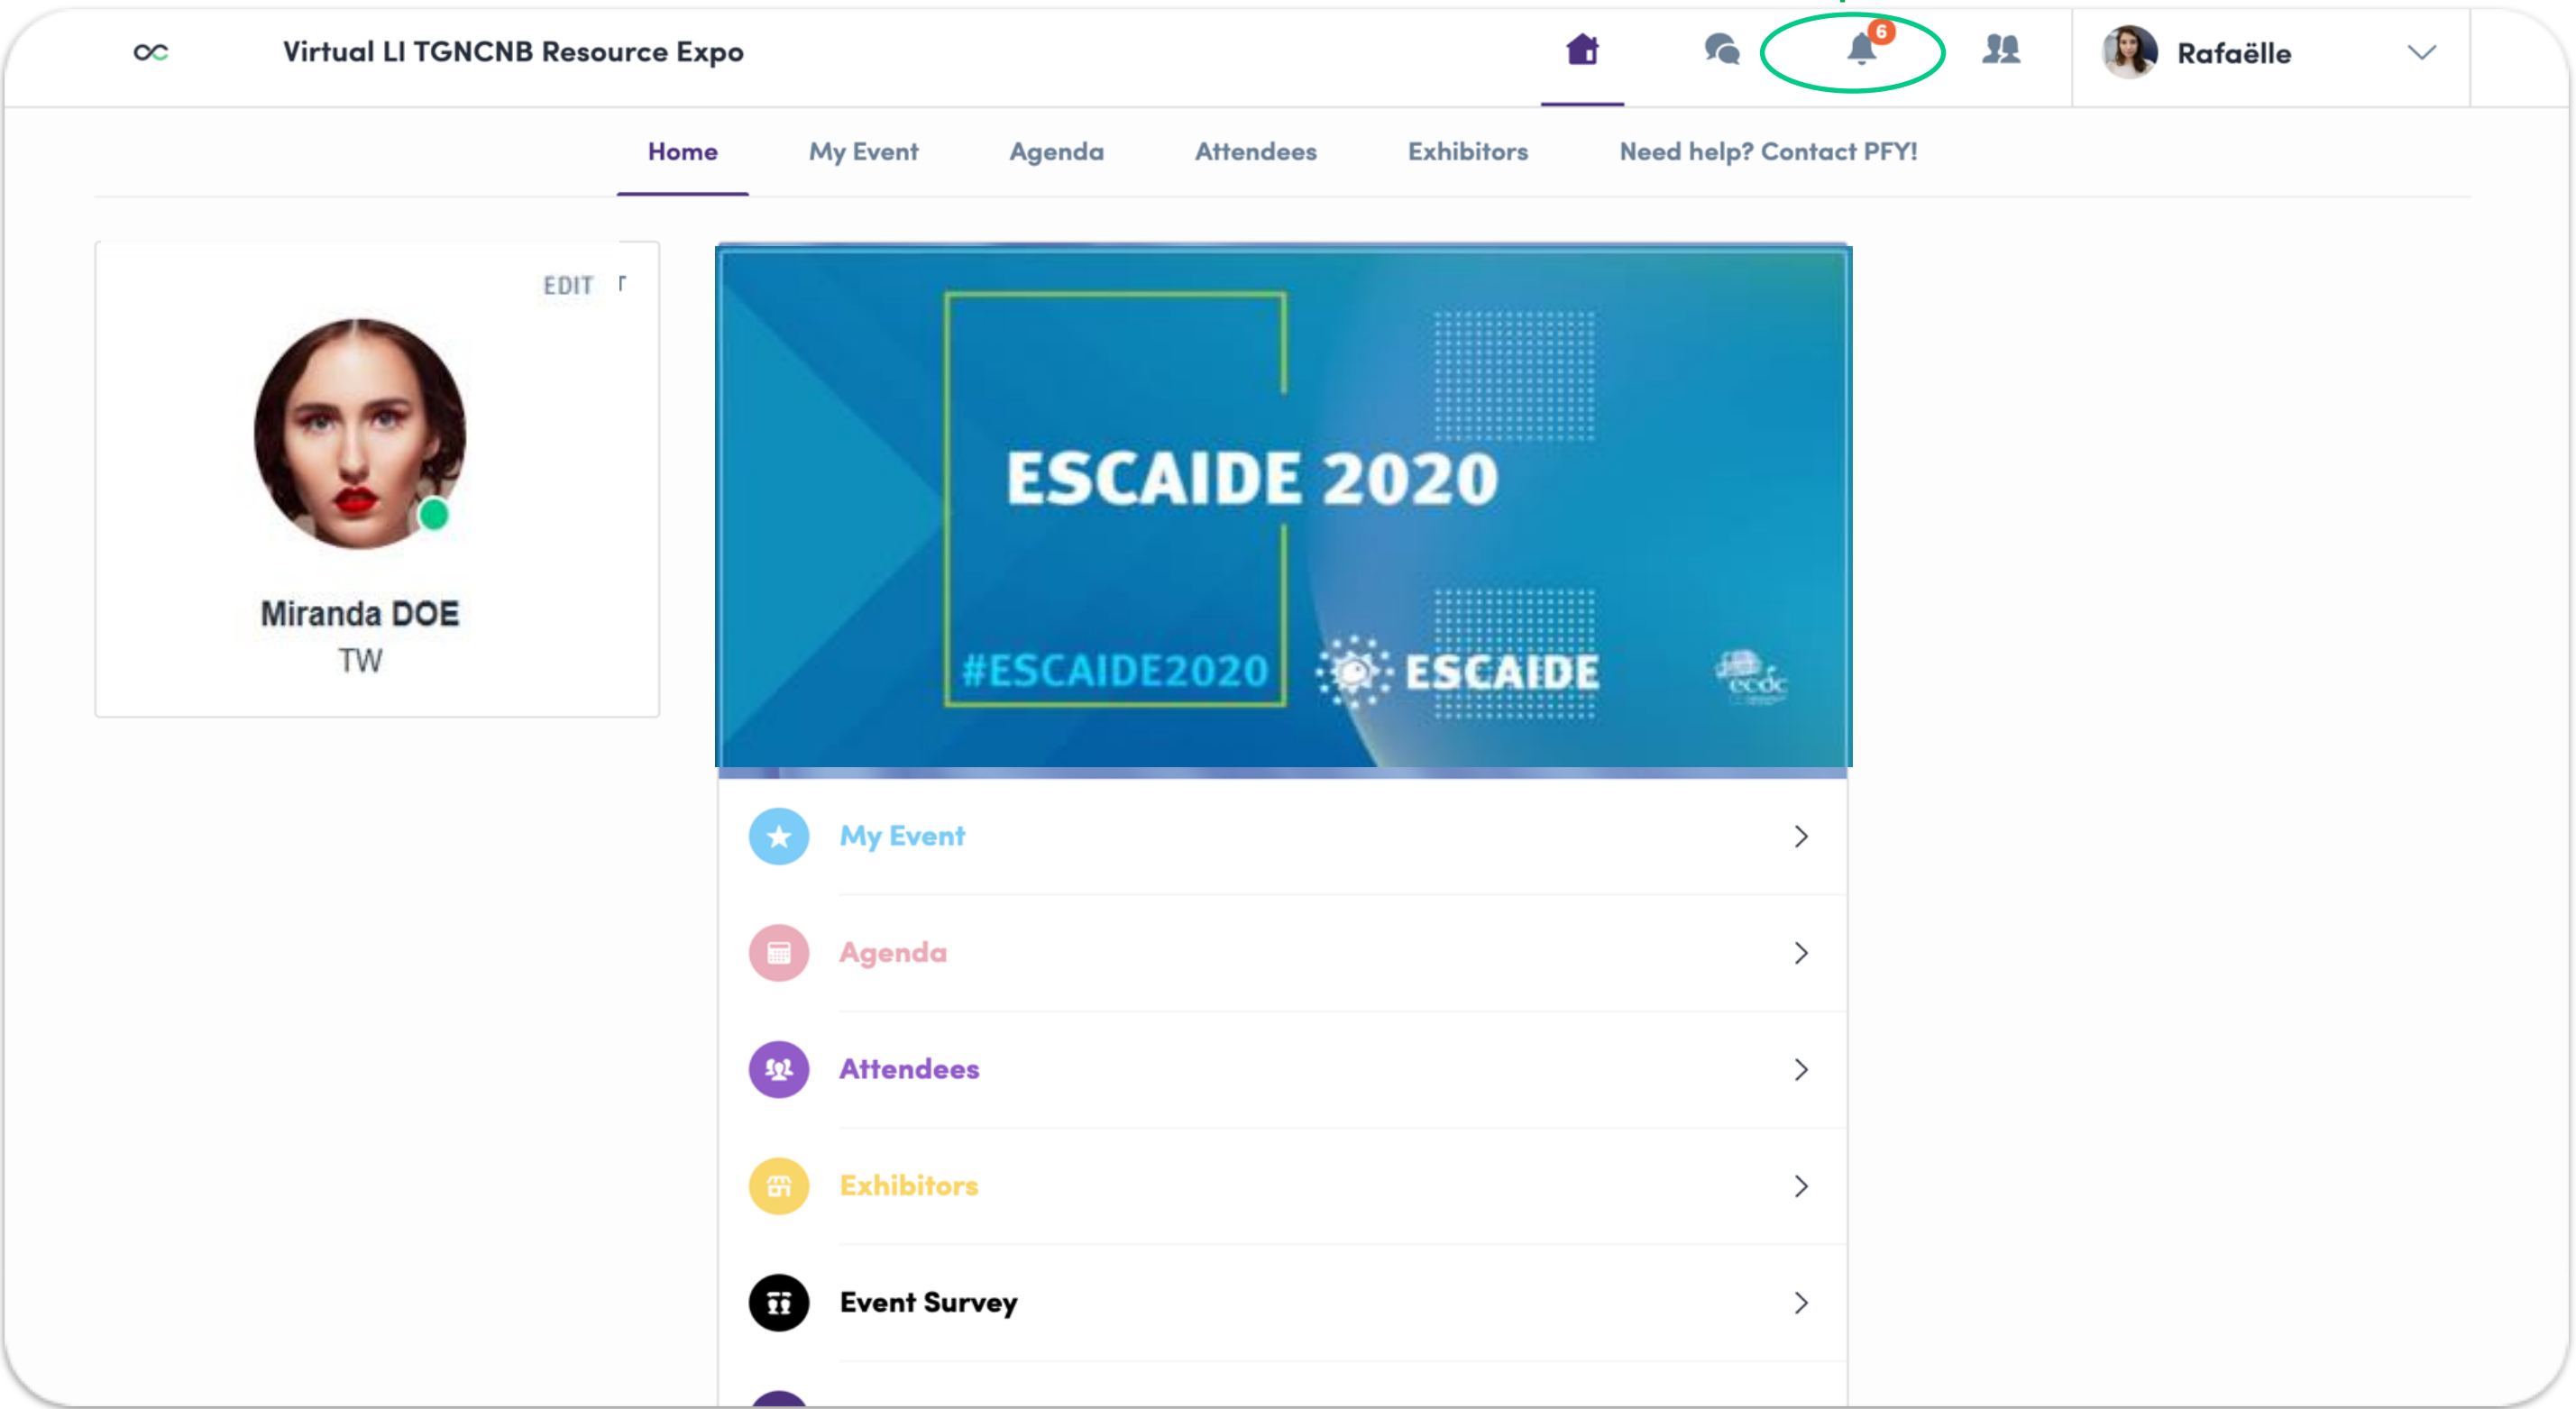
Virtual LI TGNCNB Resource Expo

6

Rafaëlle

Home My Event Agenda Attendees Exhibitors Need help? Contact PFY!

EDIT

Miranda DOE
TW

ESCAIDE 2020
#ESCAIDE2020
ESCAIDE
ecdc

My Event

Agenda

Attendees

Exhibitors

Event Survey